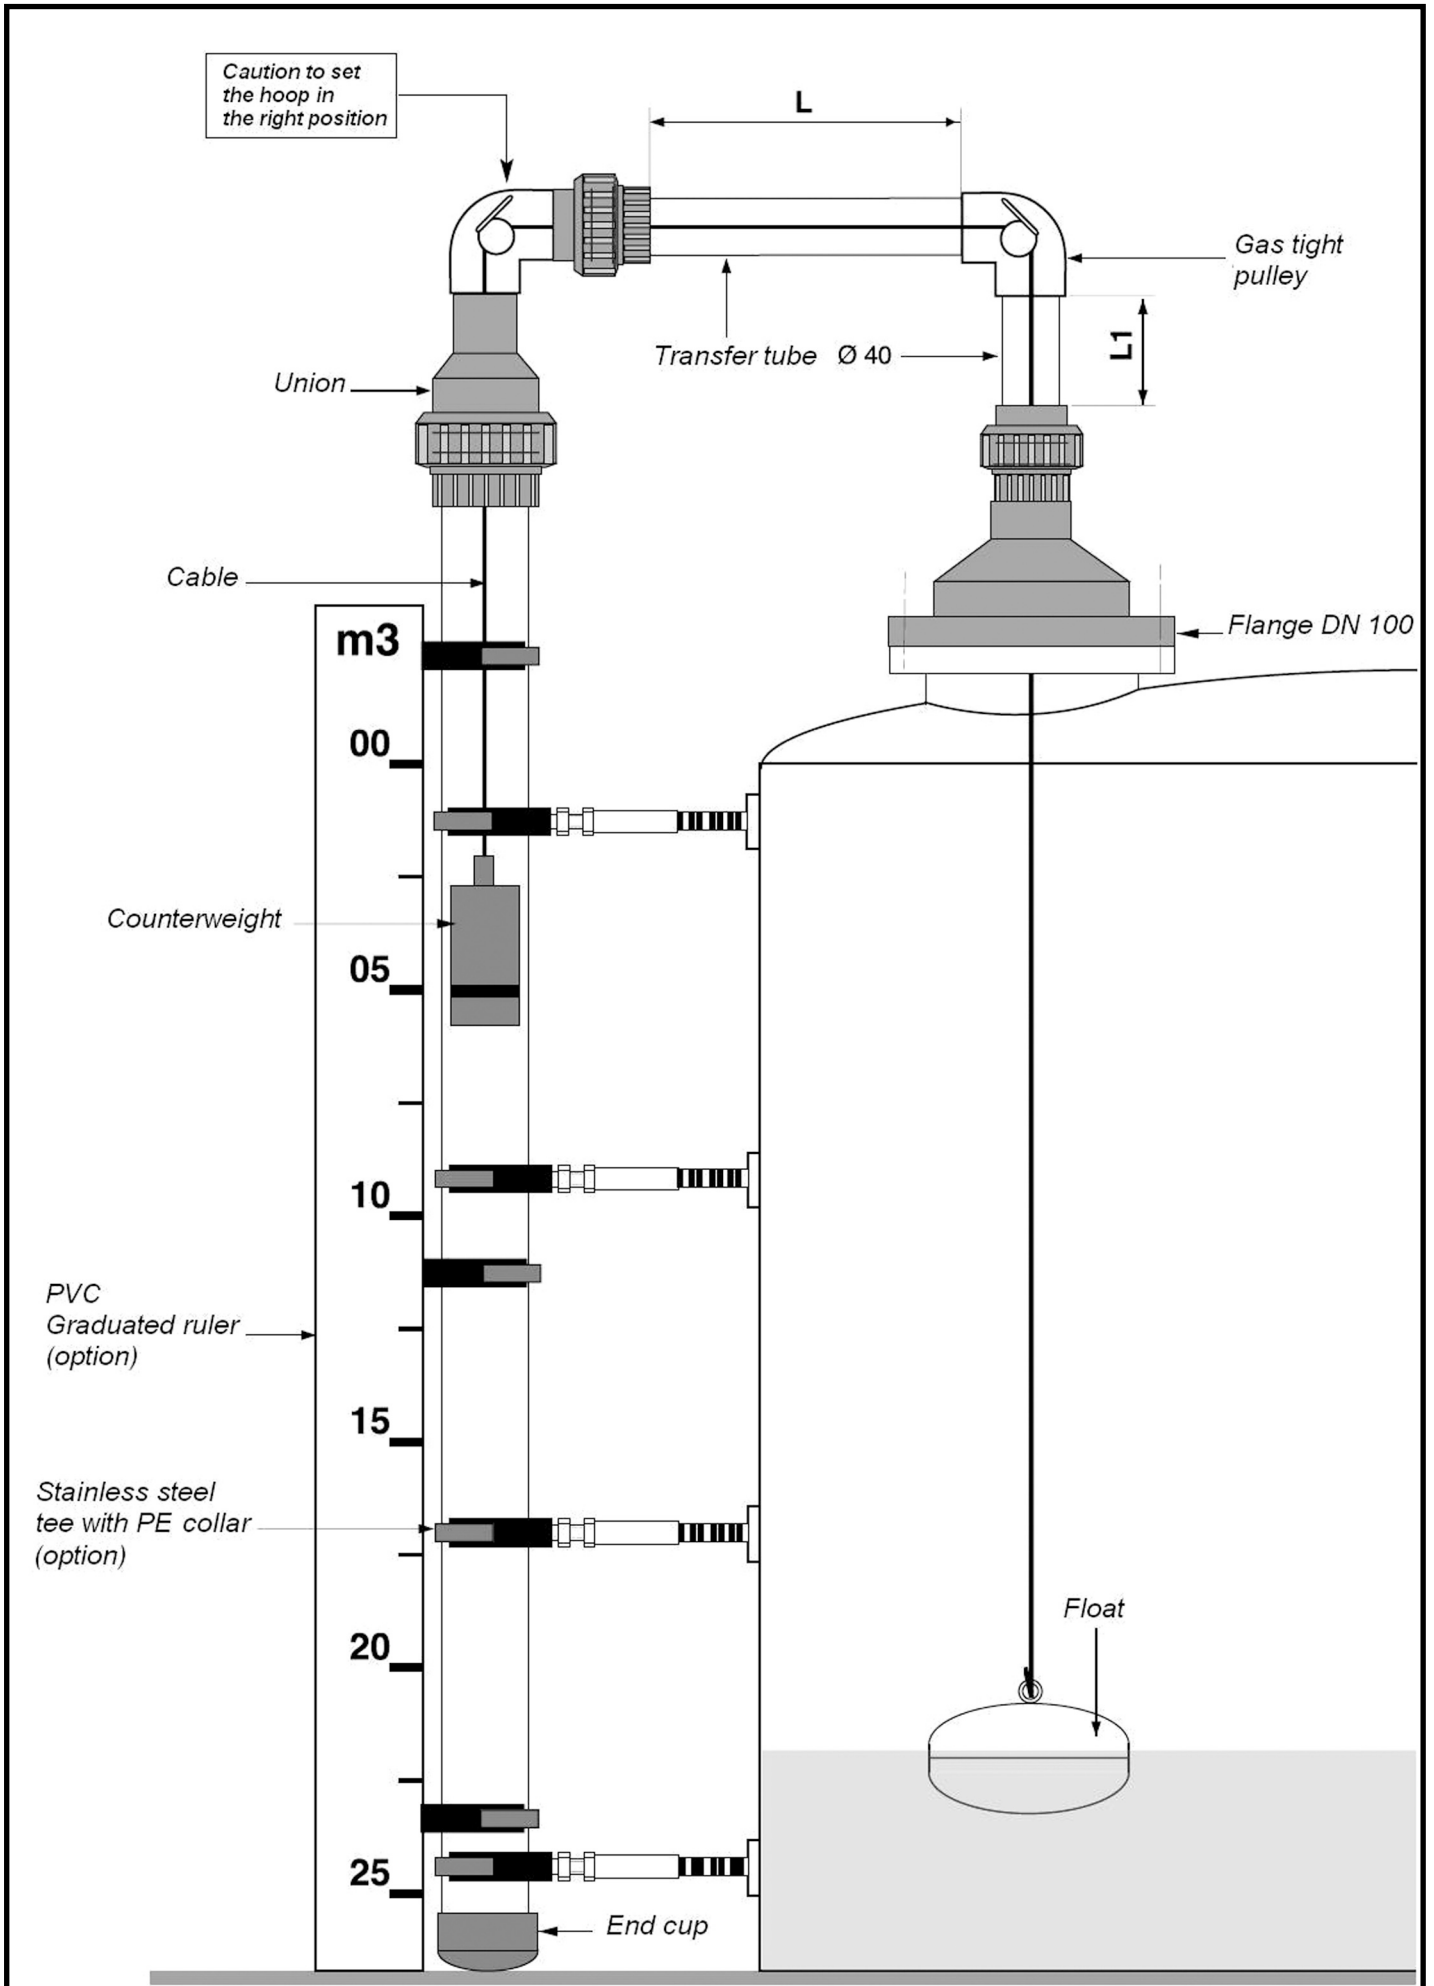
Caution to set the hoop in the right position

L

Gas tight pulley

L1

Transfer tube Ø 40

Union

Cable

m3

Flange DN 100

00

Counterweight

05

10

PVC
Graduated ruler
(option)

15

Stainless steel tee with PE collar (option)

20

Float

25

End cup